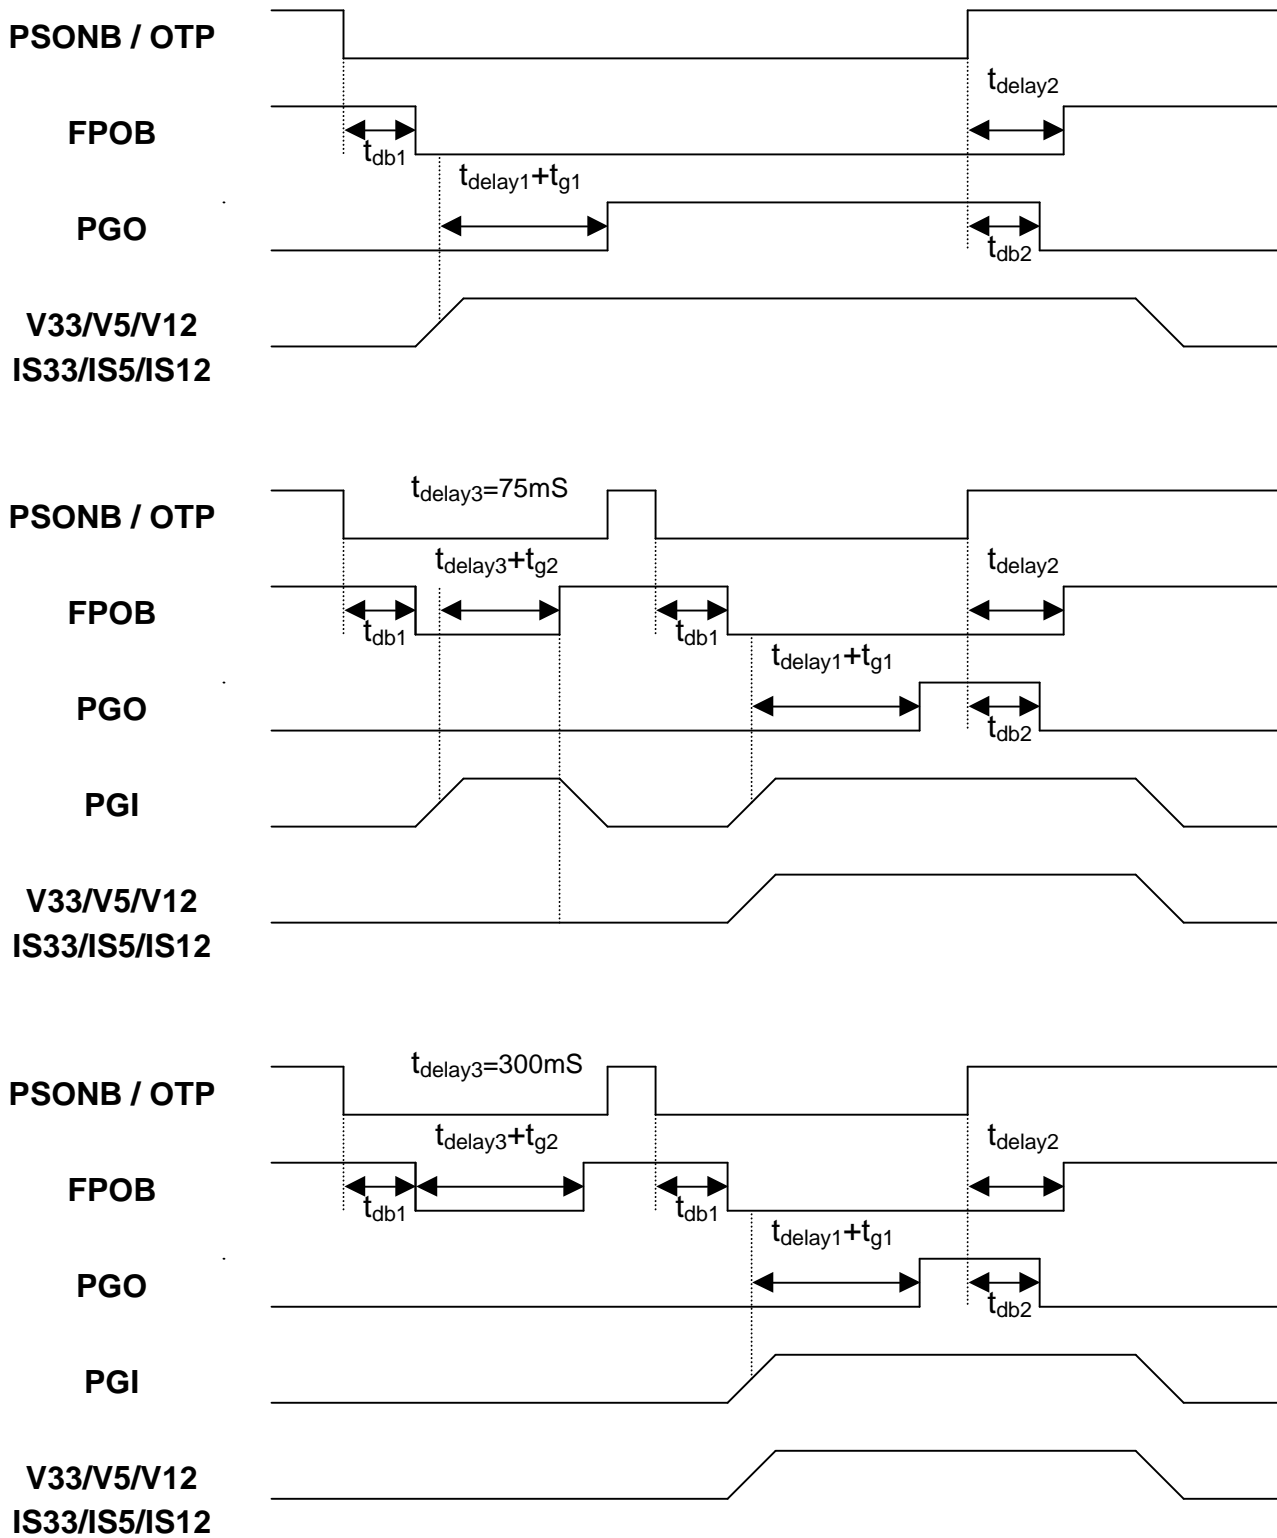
PSONB / OTP

$t_{delay2}$

FPOB

$t_{db1}$

$t_{delay1}+t_{g1}$

PGO

$t_{db2}$

V33/V5/V12
IS33/IS5/IS12

$t_{delay3}$=75mS

PSONB / OTP

$t_{delay3}+t_{g2}$

$t_{delay2}$

FPOB

$t_{db1}$

$t_{db1}$

$t_{delay1}+t_{g1}$

PGO

$t_{db2}$

PGI

V33/V5/V12
IS33/IS5/IS12

$t_{delay3}$=300mS

PSONB / OTP

$t_{delay3}+t_{g2}$

$t_{delay2}$

FPOB

$t_{db1}$

$t_{db1}$

$t_{delay1}+t_{g1}$

PGO

$t_{db2}$

PGI

V33/V5/V12
IS33/IS5/IS12